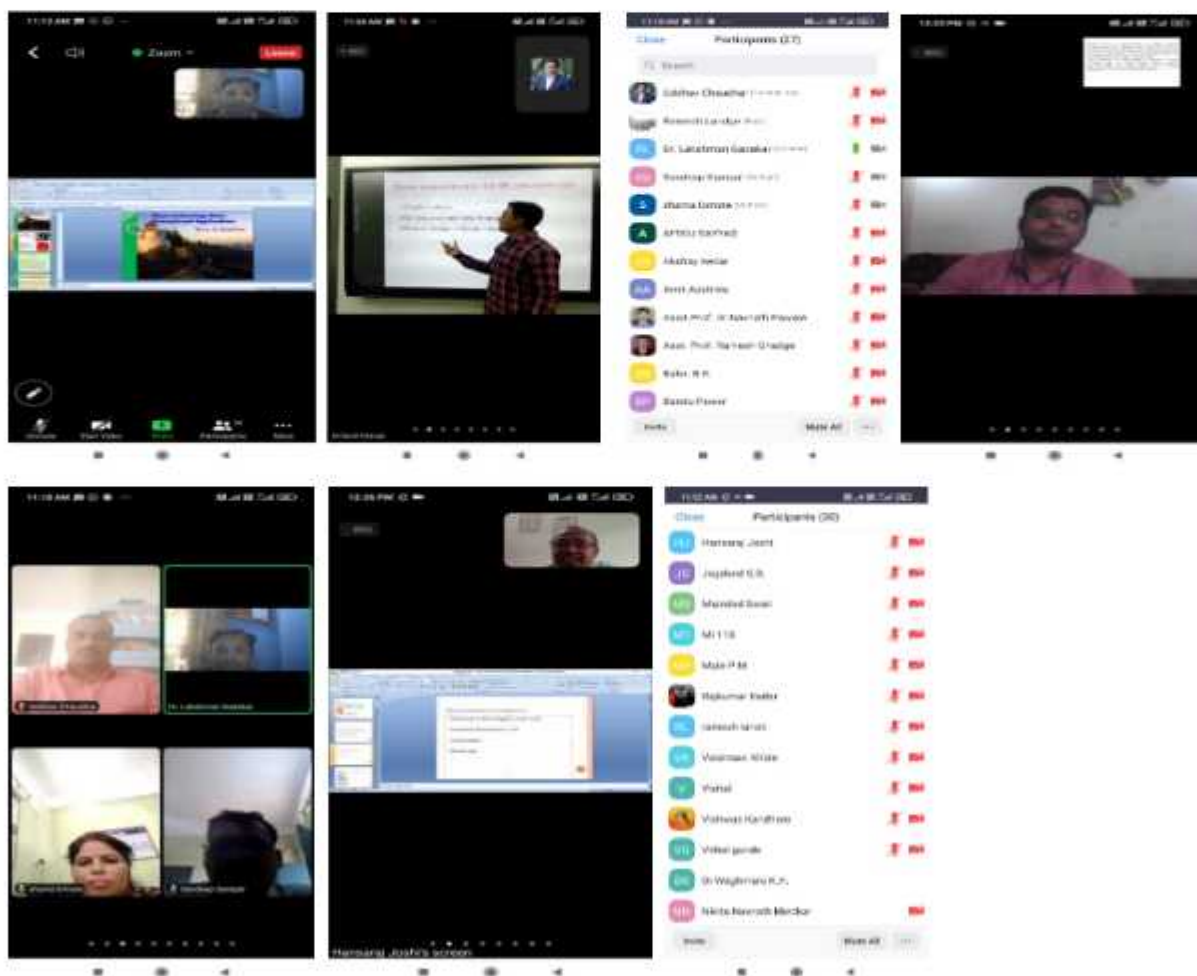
Zoom
Leave
Unmute
Start Video
Share
Participants
More

Close
Participants (27)
Search
Sidheshwar Chaudhari
Ramesh Landge
Dr. Laxman Garakar
Sandeep Kumar
Bhama Ghone
A
Abhay Bedad
Akshay Belar
Amit Aundhe
Asst. Prof. Dr. Naresh Pawar
Asst. Prof. Sanjeev Ghadge
Bahir. B.K.
Bandu Pawar
Invite
Mute All

Hansaraj Joshi's screen

Close
Participants (30)
Hansaraj Joshi
Jagdand S.B.
Mandal Soni
MI 118
Mate P.M.
Rajkumar Kadar
Jalindar Iaroli
Vaaman Khole
Vishal
Vishwas Kandhare
Vikas gonde
Dr Waghmare K.P.
Nikita Naresh Mirdor
Invite
Mute All